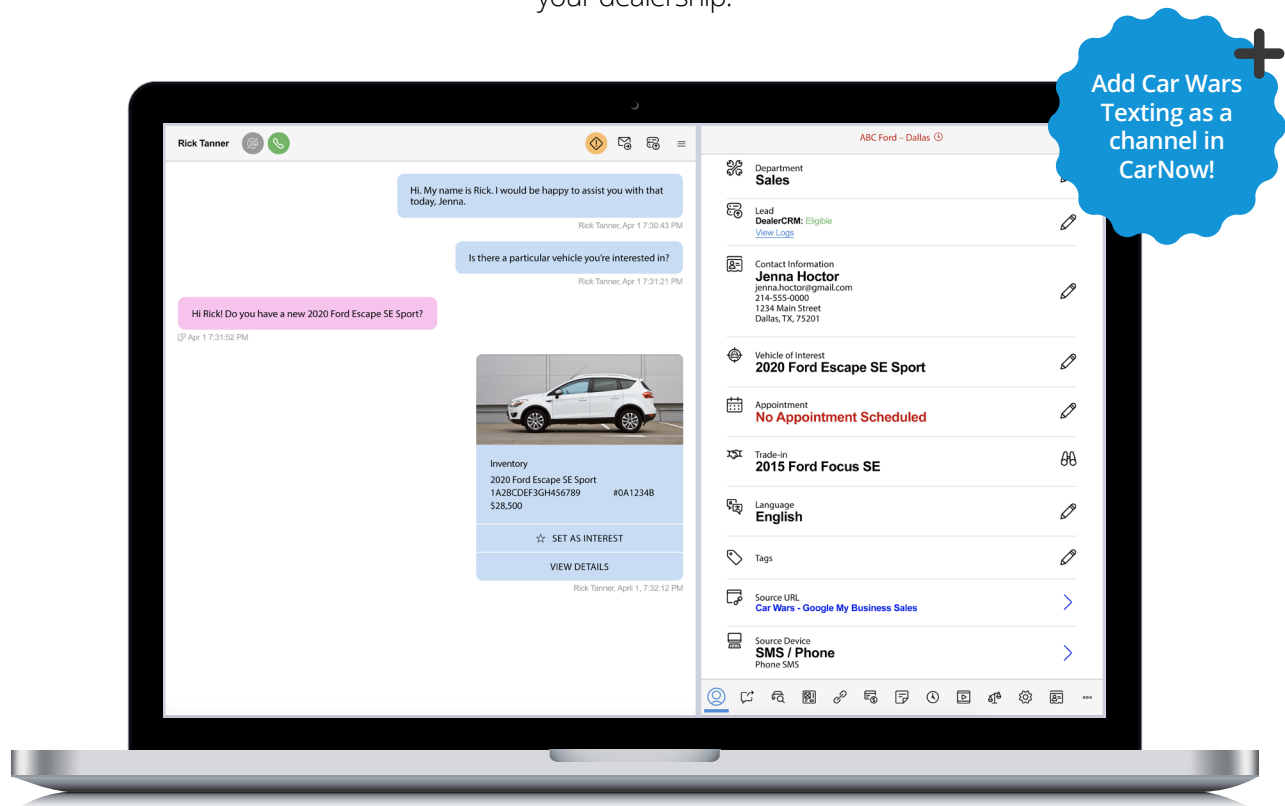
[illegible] your dealership.

Add Car Wars Texting as a channel in CarNow!

Rick Tanner

Hi. My name is Rick. I would be happy to assist you with that today, Jenna.

Rick Tanner, Apr 1 7:30:43 PM

Is there a particular vehicle you're interested in?

Rick Tanner, Apr 1 7:31:21 PM

Hi Rick! Do you have a new 2020 Ford Escape SE Sport?

Apr 1 7:31:52 PM

Inventory
2020 Ford Escape SE Sport
1A2BCDEF3GH456789 #0A1234B
$28,500

SET AS INTEREST

VIEW DETAILS

Rick Tanner, April 1, 7:32:12 PM

ABC Ford – Dallas

Department
Sales

Lead
DealerCRM: Eligible
View Logs

Contact Information
Jenna Hoctor
jenna.hoctor@gmail.com
214-555-0000
1234 Main Street
Dallas, TX, 75201

Vehicle of Interest
2020 Ford Escape SE Sport

Appointment
No Appointment Scheduled

Trade-in
2015 Ford Focus SE

Language
English

Tags

Source URL
Car Wars - Google My Business Sales

Source Device
SMS / Phone
Phone SMS